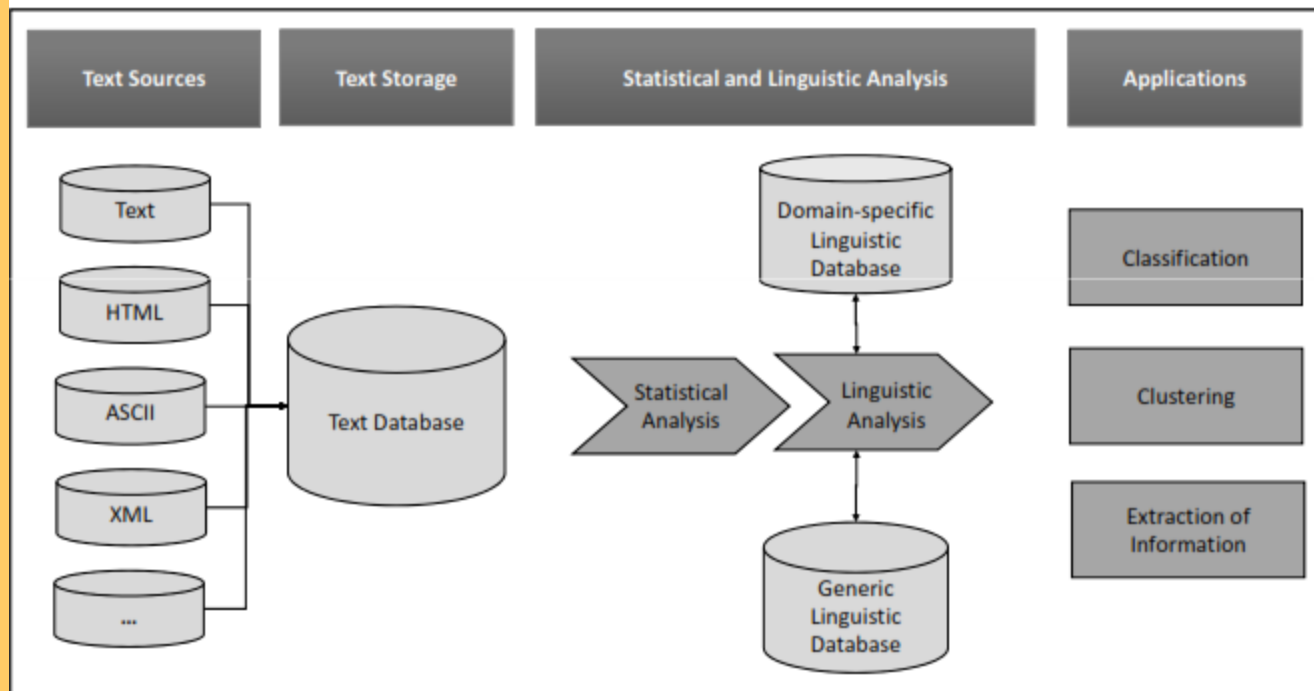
Text Sources

Text Storage

Statistical and Linguistic Analysis

Applications

Text

HTML

ASCII

XML

...

Text Database

Statistical Analysis

Linguistic Analysis

Domain-specific Linguistic Database

Generic Linguistic Database

Classification

Clustering

Extraction of Information